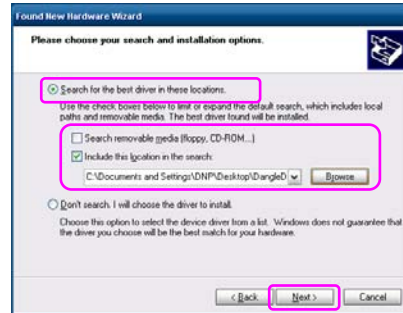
Found New Hardware Wizard

Please choose your search and installation options.

Search for the best driver in these locations.

Use the check boxes below to limit or expand the default search, which includes local paths and removable media. The best driver found will be installed.

Search removable media (floppy, CD-ROM...)

Include this location in the search:

C:\Documents and Settings\DNP\Desktop\DangleD

Browse

Don't search. I will choose the driver to install.

Choose this option to select the device driver from a list. Windows does not guarantee that the driver you choose will be the best match for your hardware.

< Back

Next >

Cancel